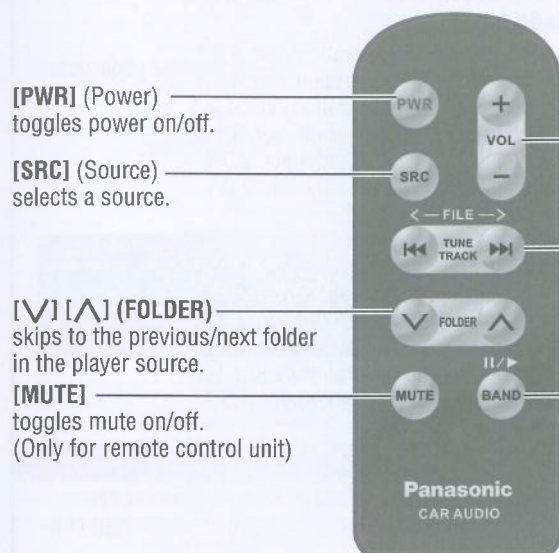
[PWR] (Power) toggles power on/off.

[SRC] (Source) selects a source.

[⋁] [⋀] (FOLDER) skips to the previous/next folder in the player source.

[MUTE] toggles mute on/off. (Only for remote control unit)

PWR

+
VOL
−

SRC

< — FILE — >

TUNE
TRACK

FOLDER

II/▶

MUTE

BAND

Panasonic
CAR AUDIO